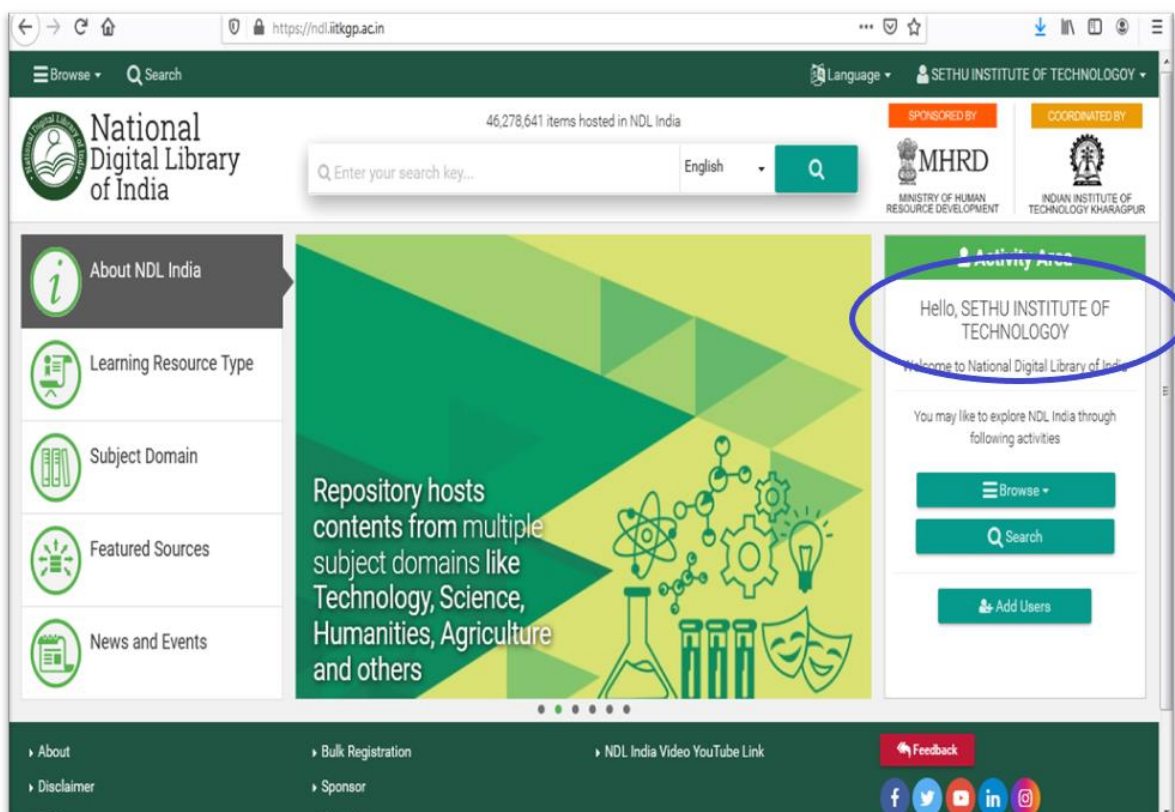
https://ndl.iitkgp.ac.in

Browse Search

Language SETHU INSTITUTE OF TECHNOLOGOY

National Digital Library of India

46,278,641 items hosted in NDL India

Enter your search key... English

SPONSORED BY
MHRD
MINISTRY OF HUMAN RESOURCE DEVELOPMENT

COORDINATED BY
INDIAN INSTITUTE OF TECHNOLOGY KHARAGPUR

About NDL India

Learning Resource Type

Subject Domain

Featured Sources

News and Events

Repository hosts contents from multiple subject domains like Technology, Science, Humanities, Agriculture and others

Activity Area

Hello, SETHU INSTITUTE OF TECHNOLOGOY

Welcome to National Digital Library of India

You may like to explore NDL India through following activities

Browse

Search

Add Users

About
Disclaimer

Bulk Registration
Sponsor

NDL India Video YouTube Link

Feedback